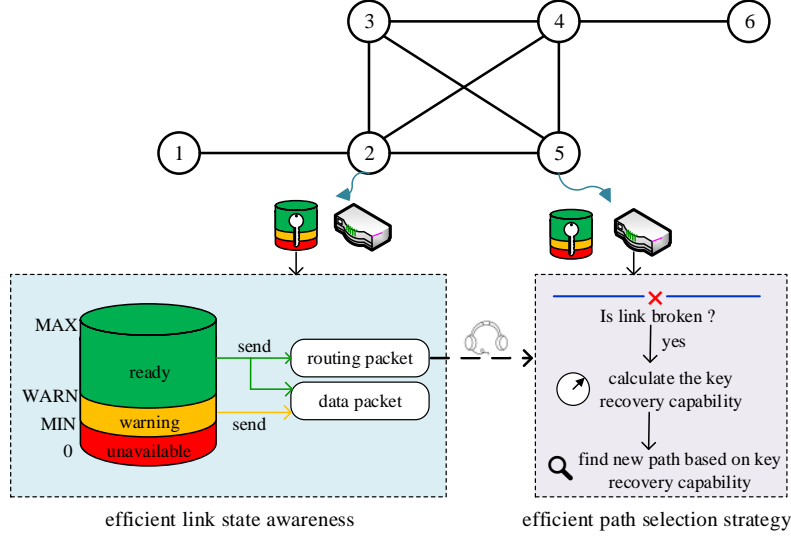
3
4
6
1
2
5
MAX
ready
WARN
warning
MIN
0
unavailable
send
routing packet
data packet
send
efficient link state awareness
Is link broken ?
yes
calculate the key recovery capability
find new path based on key recovery capability
efficient path selection strategy